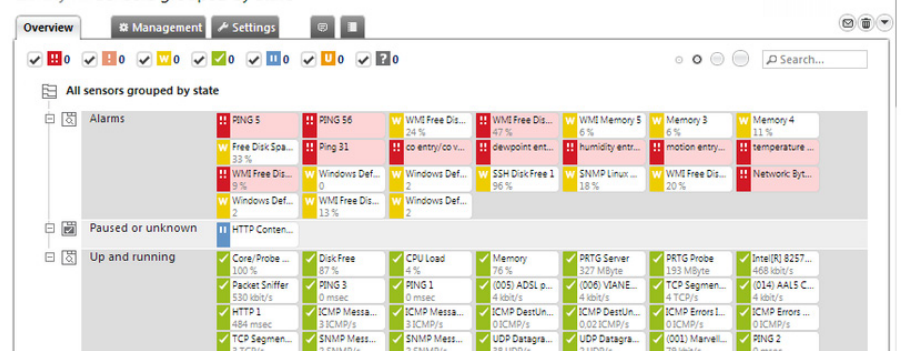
Overview | Management | Settings

0 | 0 | 0 | 0 | 0 | 0 | 0

Search...

All sensors grouped by state

Alarms

| | | | | | | |
|---|---|---|---|---|---|---|
| PING 5 | PING 56 | WMI Free Dis... 24 % | WMI Free Dis... 47 % | WMI Memory 5 6 % | Memory 3 6 % | Memory 4 11 % |
| Free Disk Spa... 33 % | Ping 31 | co entry/ co v... | dewpoint ent... | humidity entr... | motion entry... | temperature ... |
| WMI Free Dis... 9 % | Windows Def... 0 | Windows Def... 2 | SSH Disk Free 1 96 % | SNMP Linux ... 18 % | WMI Free Dis... 20 % | Network Byt... |
| Windows Def... 2 | WMI Free Dis... 13 % | Windows Def... 2 | | | | |

Paused or unknown

HTTP Conten...

Up and running

| | | | | | | |
|---|---|---|---|---|---|---|
| Core/Probe ... 100 % | Disk Free 87 % | CPU Load 4 % | Memory 76 % | PRTG Server 327 MByte | PRTG Probe 193 MByte | Intel[R] 8257... 468 kbit/s |
| Packet Sniffer 530 kbit/s | PING 3 0 msec | PING 1 0 msec | (005) ADSL p... 4 kbit/s | (006) VIANE... 4 kbit/s | TCP Segmen... 4 TCP/s | (014) AAL5 C... 4 kbit/s |
| HTTP 1 484 msec | ICMP Messa... 3 ICMP/s | ICMP Messa... 3 ICMP/s | ICMP DestUn... 0 ICMP/s | ICMP DestUn... 0.02 ICMP/s | ICMP Errors I... 0 ICMP/s | ICMP Errors ... 0 ICMP/s |
| TCP Segmen... | SNMP Mess... | SNMP Mess... | UDP Datagra... | UDP Datagra... | (001) Marvell... | PING 2 |